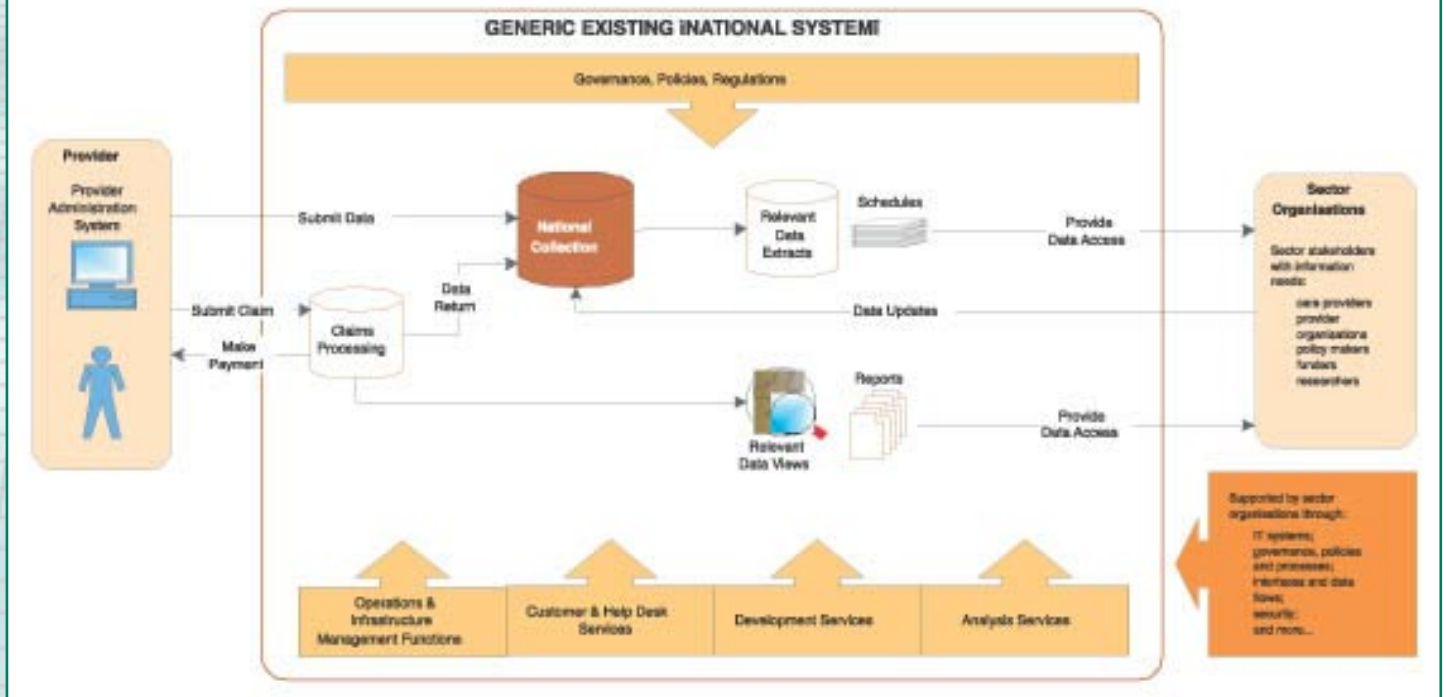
GENERIC EXISTING NATIONAL SYSTEM

Governance, Policies, Regulations

Provider

Provider Administration System

Submit Data

National Collection

Relevant Data Extracts

Schedules

Provide Data Access

Sector Organisations

Sector stakeholders with information needs:

care providers
provider organisations
policy makers
funders
researchers

Submit Claim

Claims Processing

Data Return

Data Updates

Make Payment

Reports

Relevant Data Views

Provide Data Access

Supported by sector organisations through:

IT systems;
governance, policies and processes;
interfaces and data flows;
security;
and more...

Operations & Infrastructure Management Functions

Customer & Help Desk Services

Development Services

Analysis Services